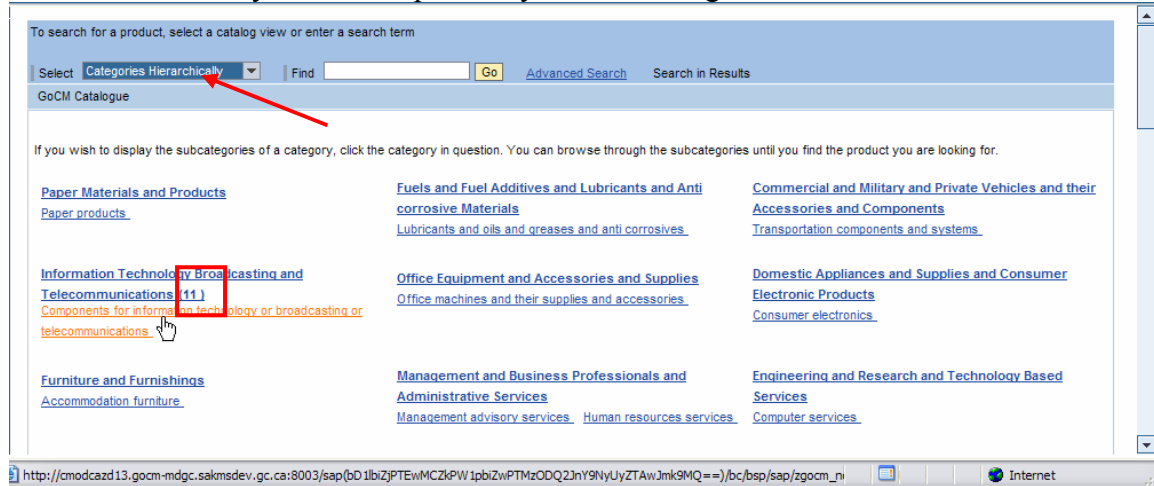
To search for a product, select a catalog view or enter a search term

Select Categories Hierarchically Find Go Advanced Search Search in Results

GoCM Catalogue

If you wish to display the subcategories of a category, click the category in question. You can browse through the subcategories until you find the product you are looking for.

Paper Materials and Products
Paper products

Fuels and Fuel Additives and Lubricants and Anti corrosive Materials
Lubricants and oils and greases and anti corrosives

Commercial and Military and Private Vehicles and their Accessories and Components
Transportation components and systems

Information Technology Broadcasting and Telecommunications (11 )
Components for information technology or broadcasting or telecommunications

Office Equipment and Accessories and Supplies
Office machines and their supplies and accessories

Domestic Appliances and Supplies and Consumer Electronic Products
Consumer electronics

Furniture and Furnishings
Accommodation furniture

Management and Business Professionals and Administrative Services
Management advisory services Human resources services

Engineering and Research and Technology Based Services
Computer services

http://cmodcazd13.gocm-mdgc.sakmsdev.gc.ca:8003/sap(bD1lbiZjPTEwMCZkPW1pbiZwPTMzODQ2JnY9NyUyZTAwJmk9MQ==)/bc/bsp/sap/zgocm_n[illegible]

Internet